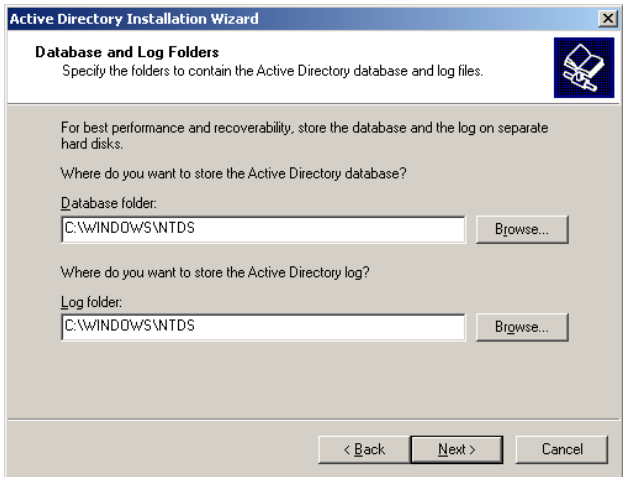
Active Directory Installation Wizard

×

Database and Log Folders
Specify the folders to contain the Active Directory database and log files.

For best performance and recoverability, store the database and the log on separate hard disks.

Where do you want to store the Active Directory database?

Database folder:

C:\WINDOWS\NTDS

Browse...

Where do you want to store the Active Directory log?

Log folder:

C:\WINDOWS\NTDS

Browse...

< Back

Next >

Cancel